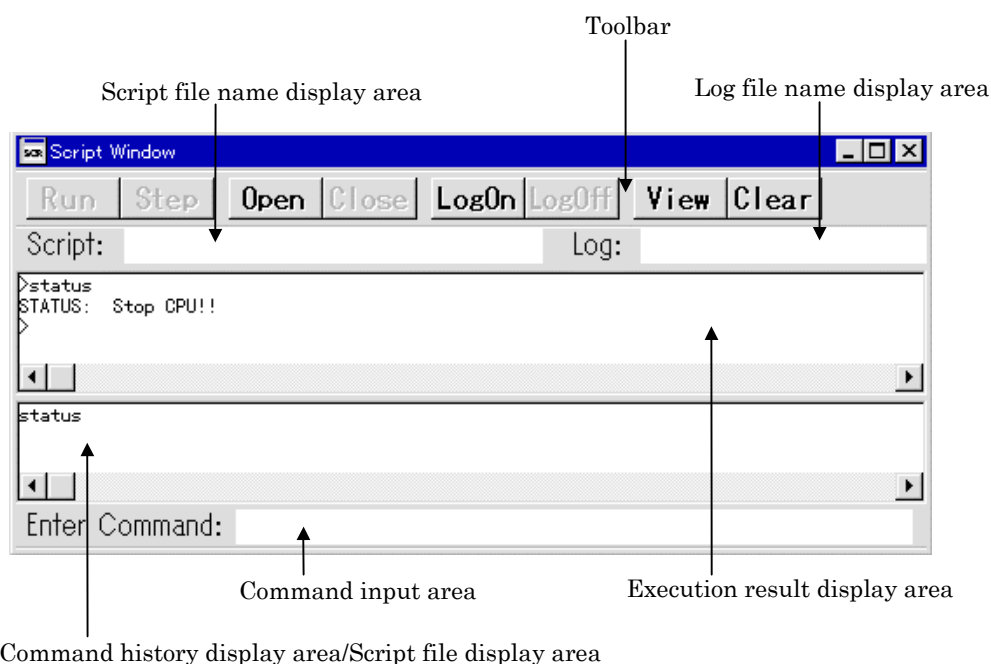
Toolbar

Script file name display area

Log file name display area

Script Window

Run Step Open Close LogOn LogOff View Clear

Script:

Log:

>status
STATUS: Stop CPU!!
>

status

Enter Command:

Command input area

Execution result display area

Command history display area/Script file display area